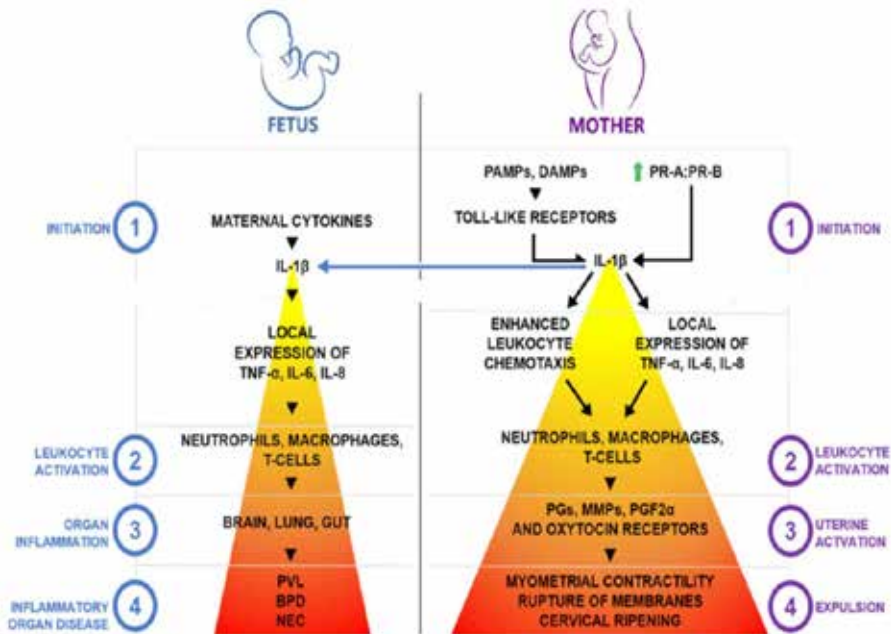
FETUS

MOTHER

PAMPs, DAMPs

↑ PR-A:PR-B

INITIATION 1

MATERNAL CYTOKINES

TOLL-LIKE RECEPTORS

1 INITIATION

IL-1β

IL-1β

LOCAL EXPRESSION OF TNF-α, IL-6, IL-8

ENHANCED LEUKOCYTE CHEMOTAXIS

LOCAL EXPRESSION OF TNF-α, IL-6, IL-8

LEUKOCYTE ACTIVATION 2

NEUTROPHILS, MACROPHAGES, T-CELLS

NEUTROPHILS, MACROPHAGES, T-CELLS

2 LEUKOCYTE ACTIVATION

ORGAN INFLAMMATION 3

BRAIN, LUNG, GUT

PGs, MMPs, PGF2α AND OXYTOCIN RECEPTORS

3 UTERINE ACTIVATION

INFLAMMATORY ORGAN DISEASE 4

PVL
BPD
NEC

MYOMETRIAL CONTRACTILITY
RUPTURE OF MEMBRANES
CERVICAL RIPENING

4 EXPULSION